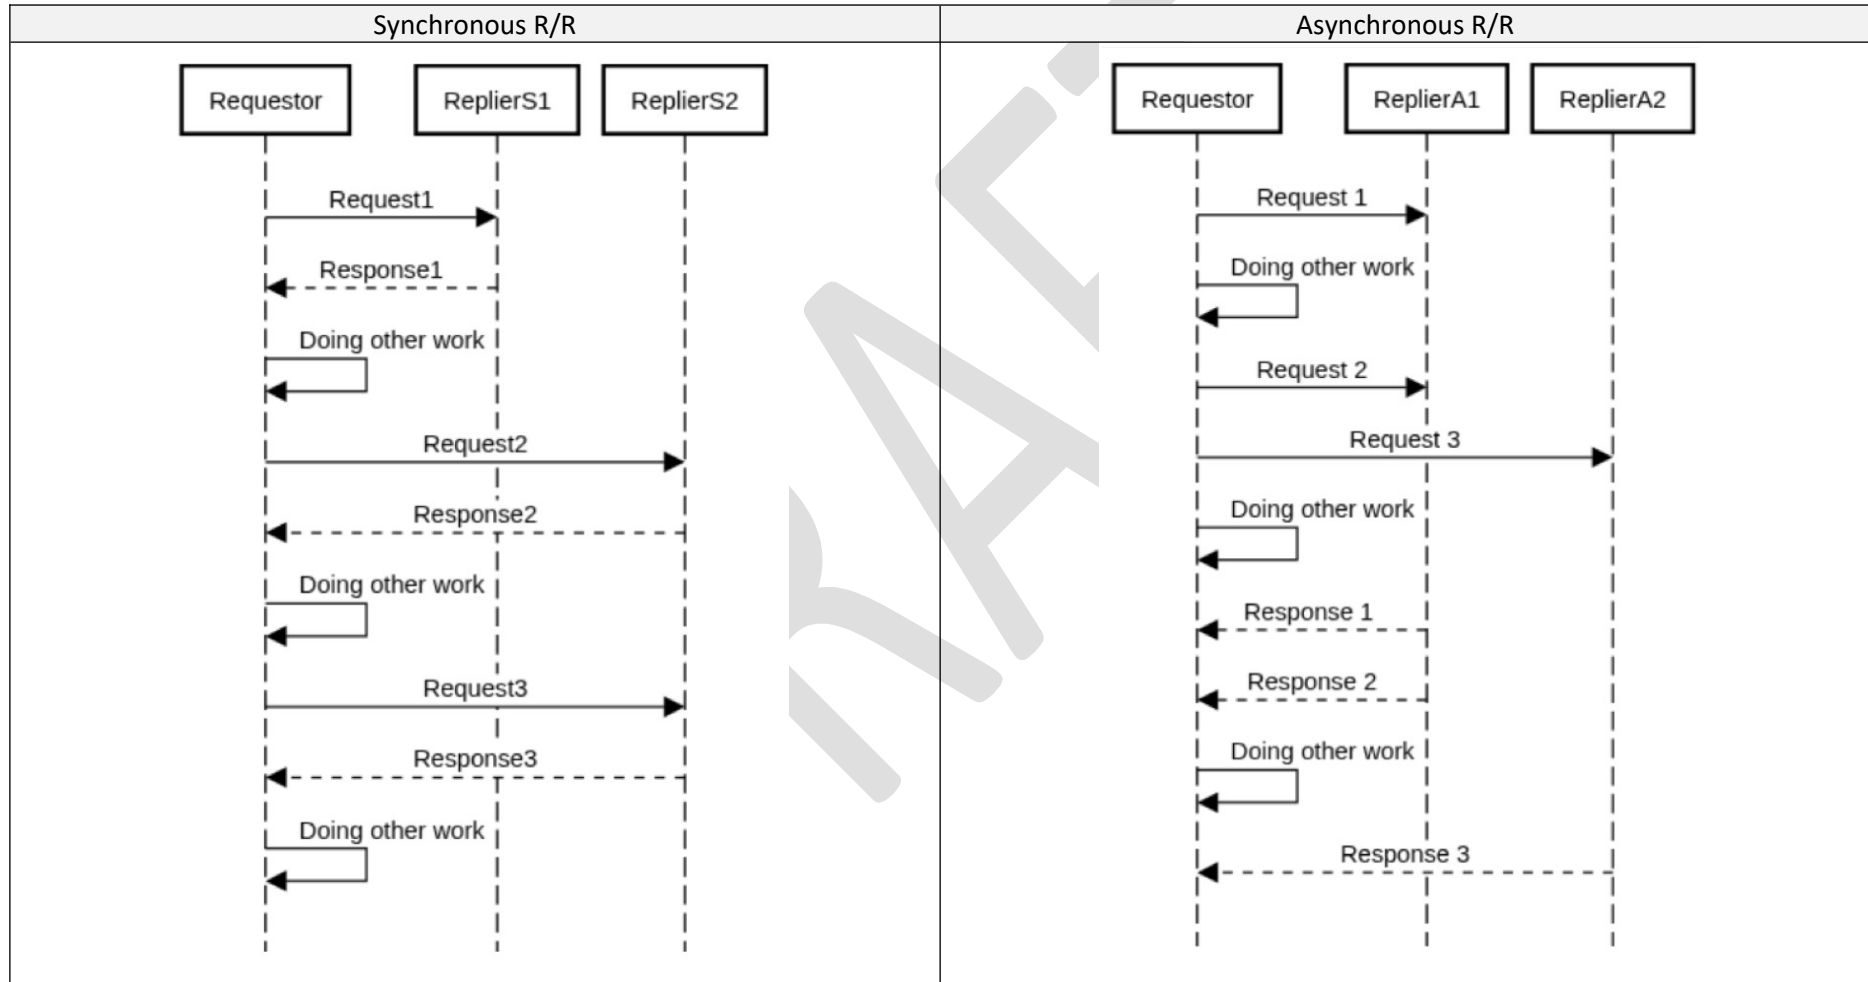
| Synchronous R/R | Asynchronous R/R |
|---|---|
| Requestor ReplierS1 ReplierS2 Request1 Response1 Doing other work Request2 Response2 Doing other work Request3 Response3 Doing other work | Requestor ReplierA1 ReplierA2 Request 1 Doing other work Request 2 Request 3 Doing other work Response 1 Response 2 Doing other work Response 3 |